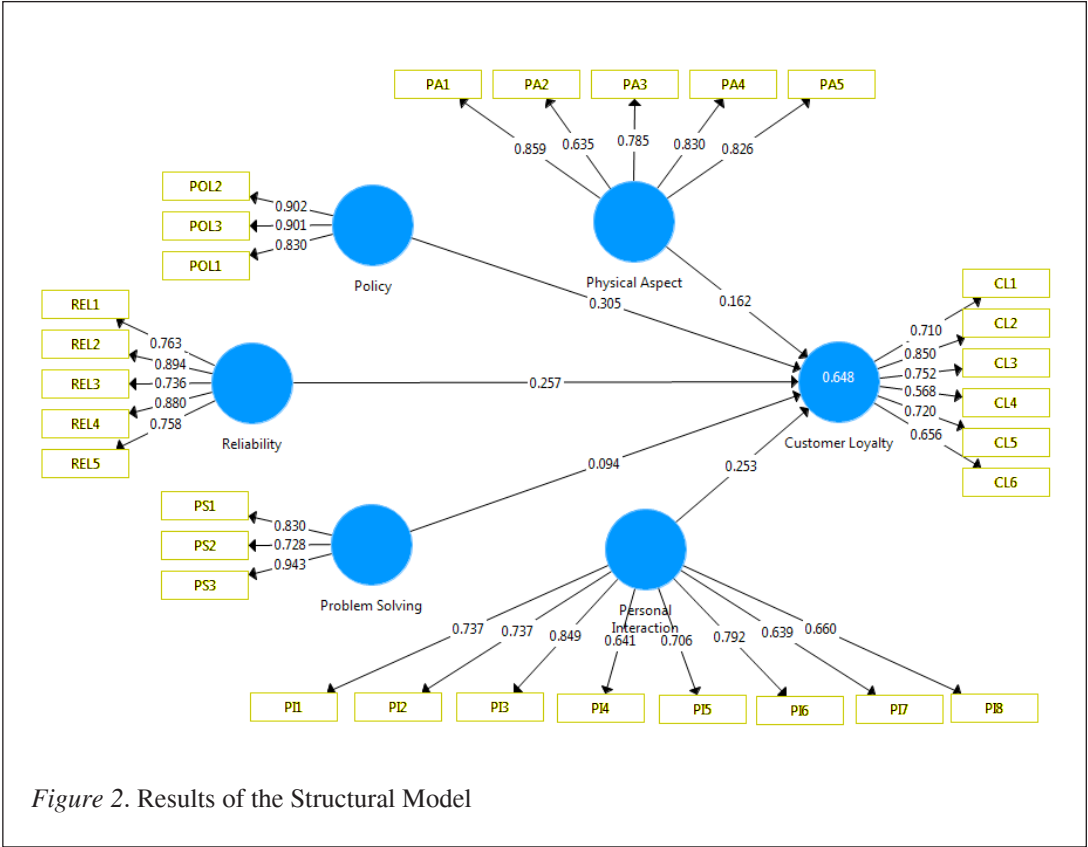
PA1
PA2
PA3
PA4
PA5
0.859
0.635
0.785
0.830
0.826
POL2
POL3
POL1
0.902
0.901
0.830
Policy
Physical Aspect
0.305
0.162
REL1
REL2
REL3
REL4
REL5
0.763
0.894
0.736
0.880
0.758
Reliability
0.257
CL1
CL2
CL3
CL4
CL5
CL6
0.710
0.850
0.752
0.568
0.720
0.656
0.648
Customer Loyalty
0.094
0.253
PS1
PS2
PS3
0.830
0.728
0.943
Problem Solving
Personal Interaction
0.737
0.737
0.849
0.641
0.706
0.792
0.639
0.660
PI1
PI2
PI3
PI4
PI5
PI6
PI7
PI8

*Figure 2*. Results of the Structural Model